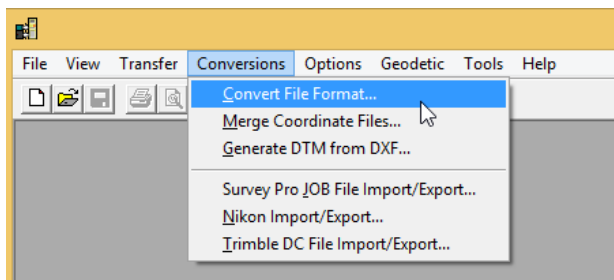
File View Transfer Conversions Options Geodetic Tools Help

Convert File Format...
Merge Coordinate Files...
Generate DTM from DXF...
Survey Pro JOB File Import/Export...
Nikon Import/Export...
Trimble DC File Import/Export...